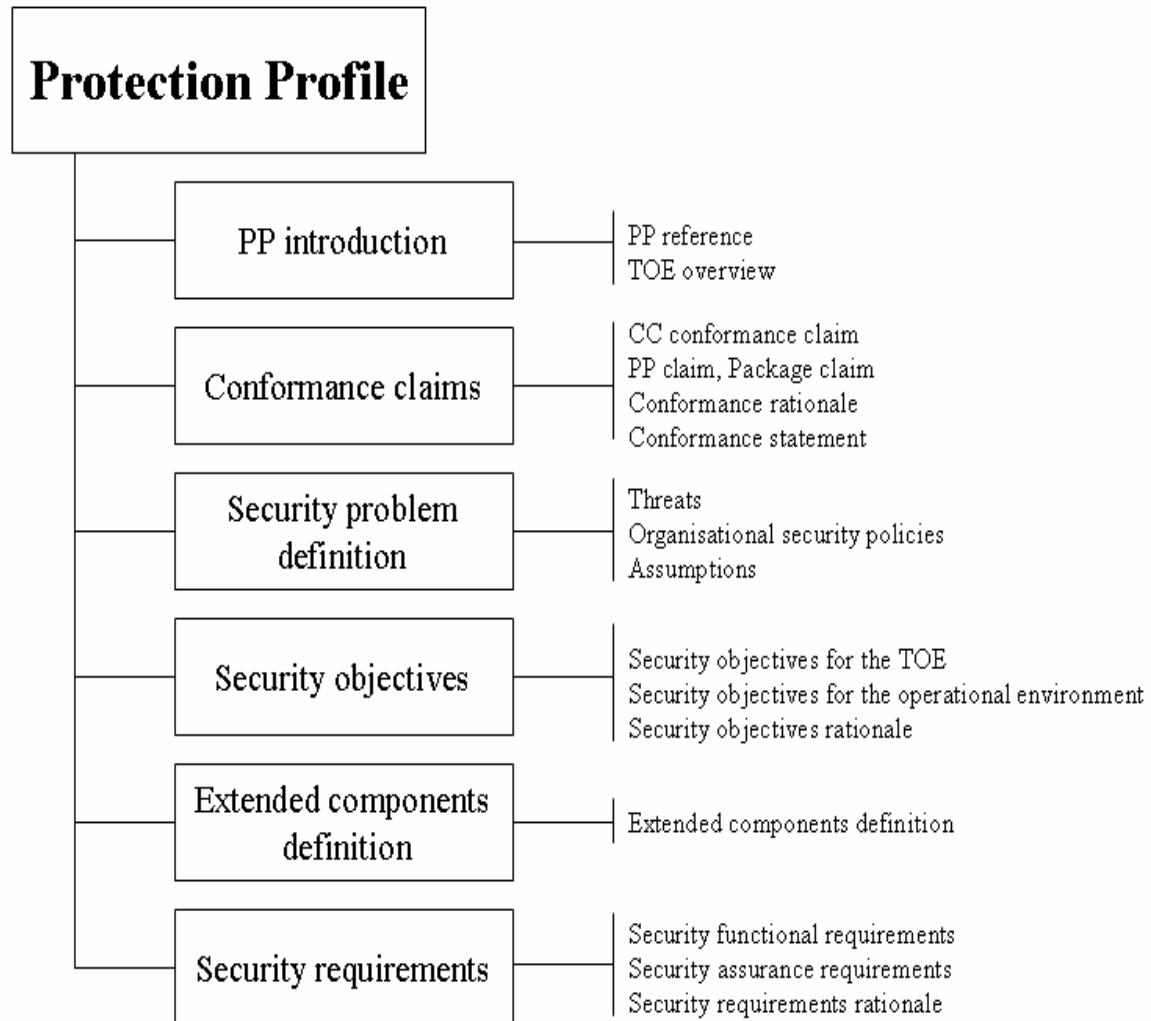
Protection Profile

PP introduction

PP reference
TOE overview

Conformance claims

CC conformance claim
PP claim, Package claim
Conformance rationale
Conformance statement

Security problem definition

Threats
Organisational security policies
Assumptions

Security objectives

Security objectives for the TOE
Security objectives for the operational environment
Security objectives rationale

Extended components definition

Extended components definition

Security requirements

Security functional requirements
Security assurance requirements
Security requirements rationale